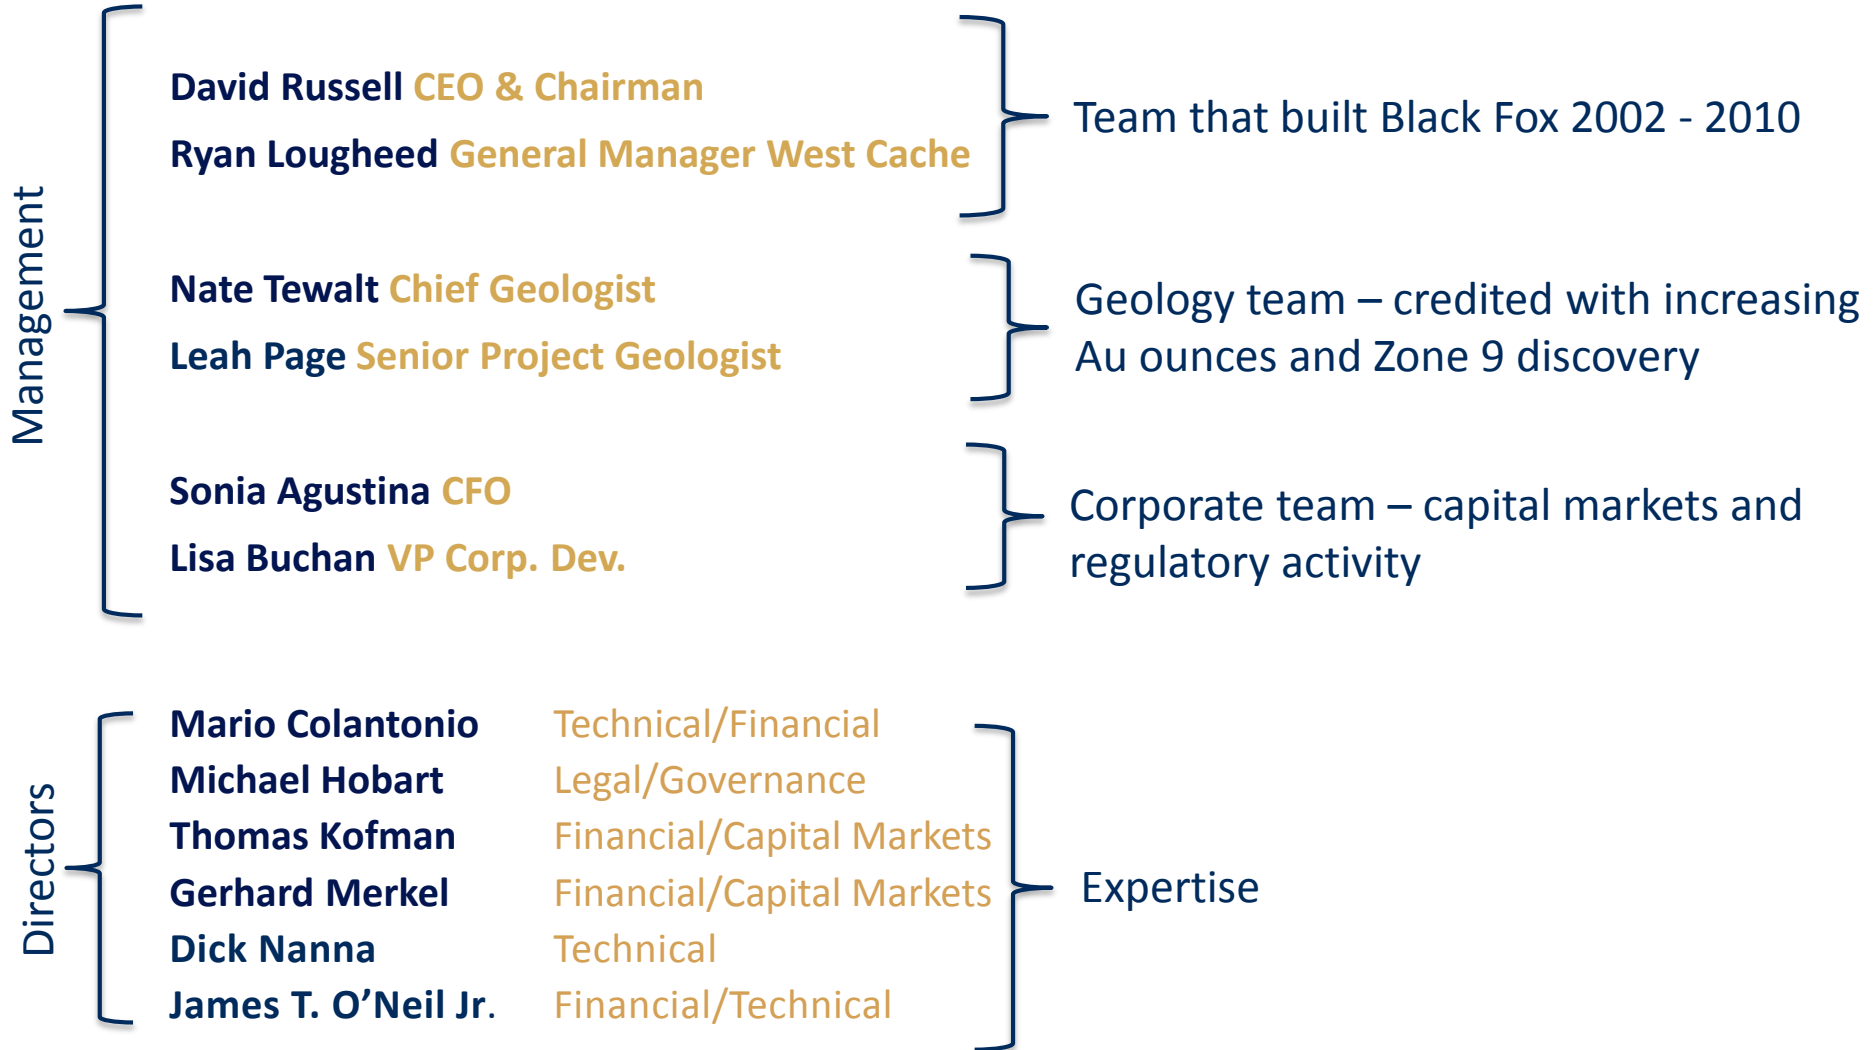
Management

David Russell CEO & Chairman

Ryan Lougheed General Manager West Cache

Team that built Black Fox 2002 - 2010

Nate Tewalt Chief Geologist

Leah Page Senior Project Geologist

Geology team – credited with increasing Au ounces and Zone 9 discovery

Sonia Agustina CFO

Lisa Buchan VP Corp. Dev.

Corporate team – capital markets and regulatory activity

Directors

| | |
|---|---|
| Mario Colantonio | Technical/Financial |
| Michael Hobart | Legal/Governance |
| Thomas Kofman | Financial/Capital Markets |
| Gerhard Merkel | Financial/Capital Markets |
| Dick Nanna | Technical |
| James T. O’Neil Jr. | Financial/Technical |

Expertise